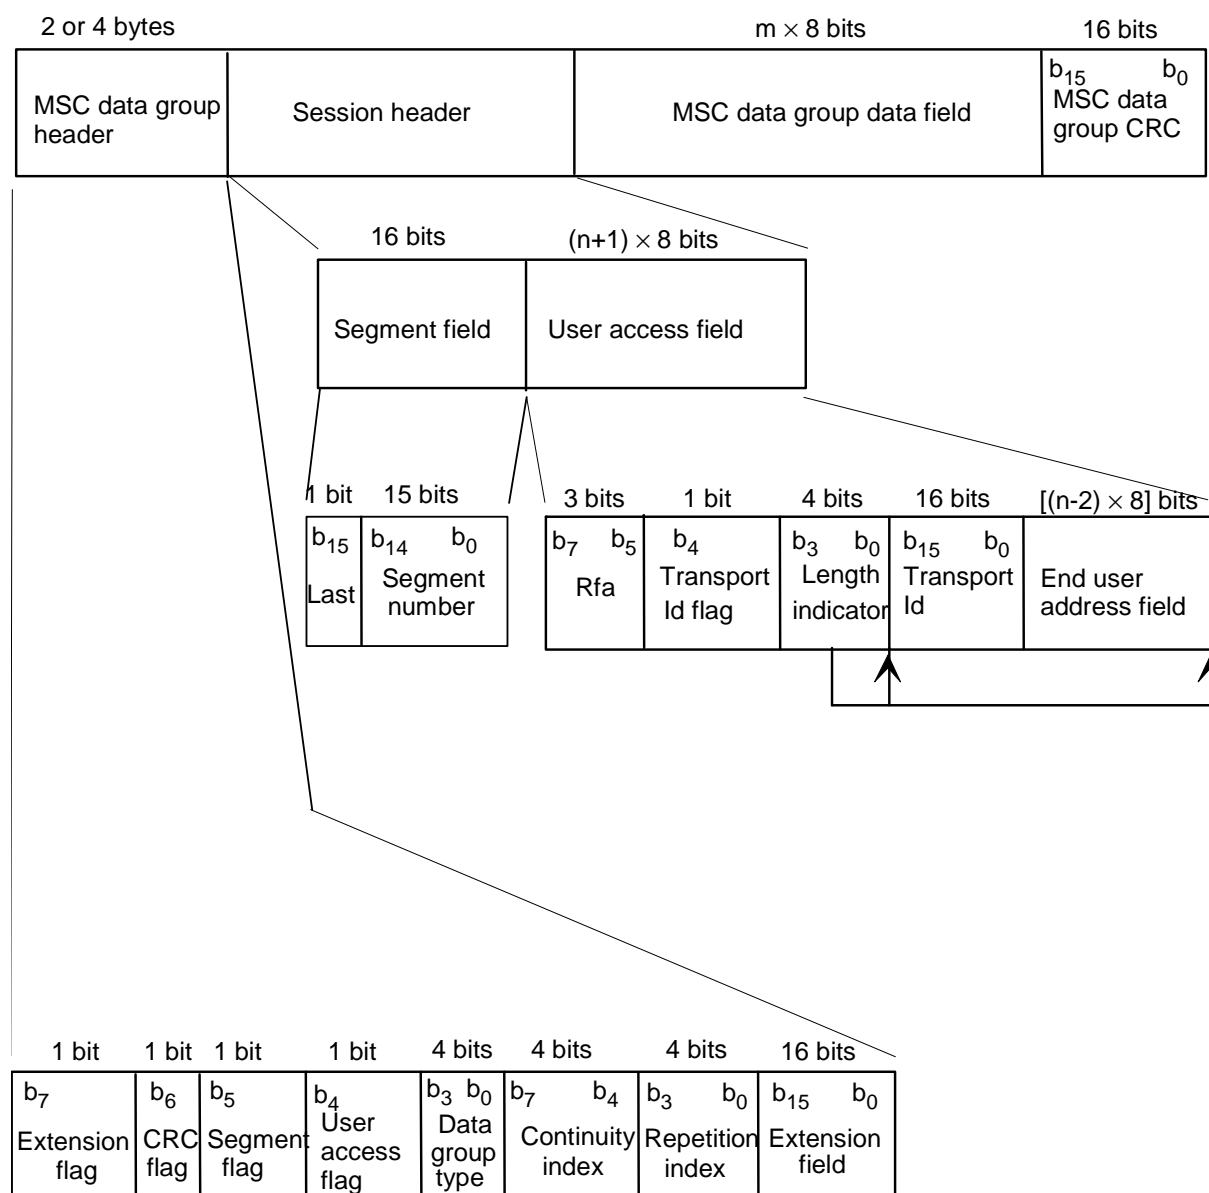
2 or 4 bytes

$m \times 8$ bits

16 bits

MSC data group header

Session header

MSC data group data field

$b_{15}$ $b_0$ MSC data group CRC

16 bits

$(n+1) \times 8$ bits

Segment field

User access field

1 bit

15 bits

3 bits

1 bit

4 bits

16 bits

$[(n-2) \times 8]$ bits

$b_{15}$ Last

$b_{14}$ $b_0$ Segment number

$b_7$ $b_5$ Rfa

$b_4$ Transport Id flag

$b_3$ $b_0$ Length indicator

$b_{15}$ $b_0$ Transport Id

End user address field

1 bit

1 bit

1 bit

1 bit

4 bits

4 bits

4 bits

16 bits

| $b_7$ Extension flag | $b_6$ CRC flag | $b_5$ Segment flag | $b_4$ User access flag | $b_3$ $b_0$ Data group type | $b_7$ $b_4$ Continuity index | $b_3$ $b_0$ Repetition index | $b_{15}$ $b_0$ Extension field |